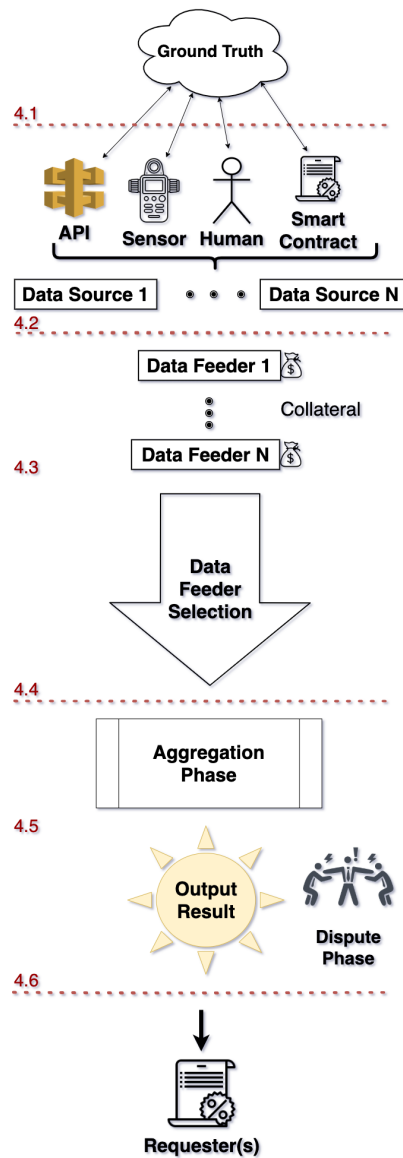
Ground Truth

4.1

API Sensor Human Smart Contract

Data Source 1 • • • Data Source N

4.2

Data Feeder 1 $

Collateral

Data Feeder N $

4.3

Data Feeder Selection

4.4

Aggregation Phase

4.5

Output Result

Dispute Phase

4.6

Requester(s)